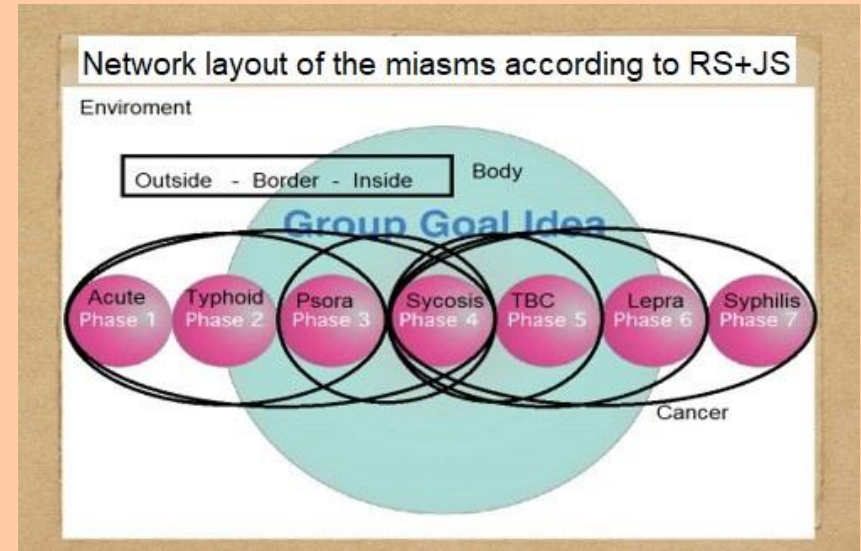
Network layout of the miasms according to RS+JS

Enviroment

Outside - Border - Inside

Body

Group Goal Idea

Acute Phase 1

Typhoid Phase 2

Psora Phase 3

Sycosis Phase 4

TBC Phase 5

Lepra Phase 6

Syphilis Phase 7

Cancer